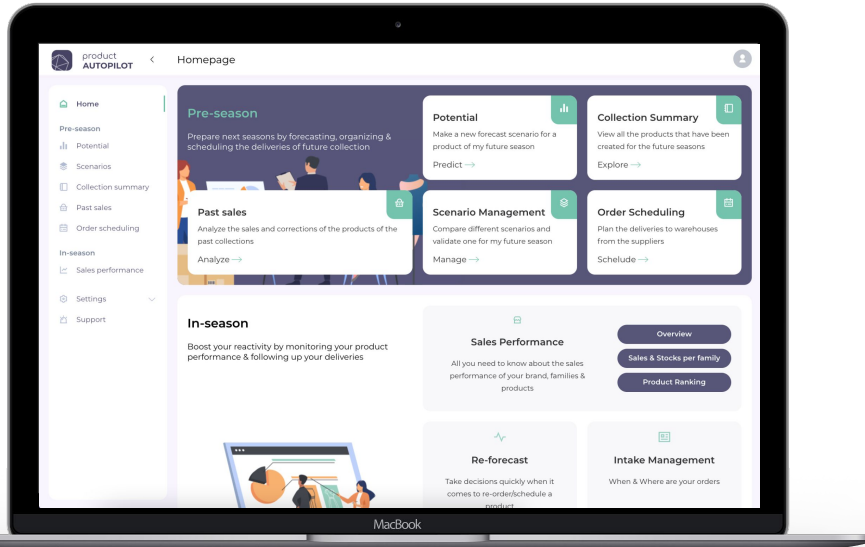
product AUTOPILOT

Homepage

Home

Pre-season

Potential

Scenarios

Collection summary

Past sales

Order scheduling

In-season

Sales performance

Settings

Support

Pre-season

Prepare next seasons by forecasting, organizing & scheduling the deliveries of future collection

Potential

Make a new forecast scenario for a product of my future season

Predict →

Collection Summary

View all the products that have been created for the future seasons

Explore →

Past sales

Analyze the sales and corrections of the products of the past collections

Analyze →

Scenario Management

Compare different scenarios and validate one for my future season

Manage →

Order Scheduling

Plan the deliveries to warehouses from the suppliers

Schelude →

In-season

Boost your reactivity by monitoring your product performance & following up your deliveries

Sales Performance

All you need to know about the sales performance of your brand, families & products

Overview

Sales & Stocks per family

Product Ranking

Re-forecast

Take decisions quickly when it comes to re-order/schedule a product

Intake Management

When & Where are your orders

MacBook